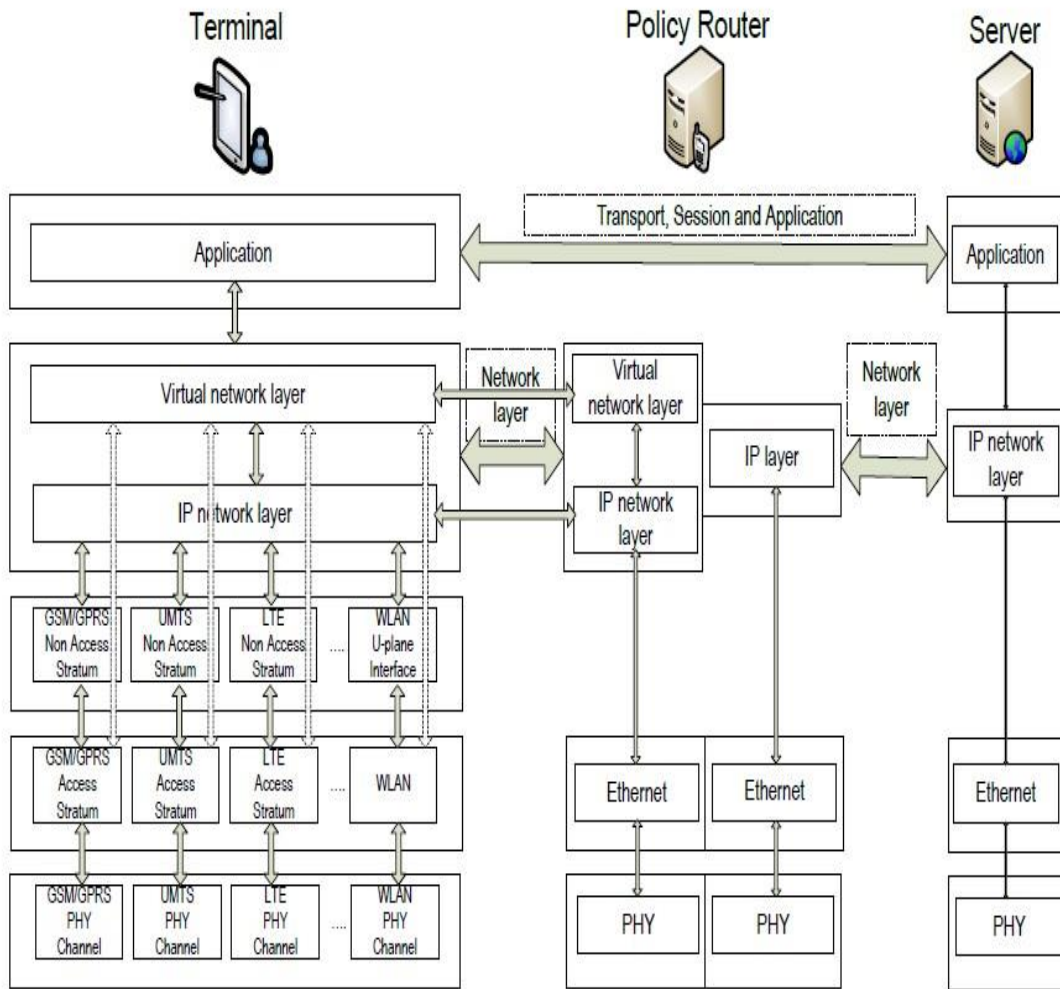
Terminal

Policy Router

Server

Transport, Session and Application

Application

Application

Virtual network layer

Network layer

Virtual network layer

Network layer

IP layer

IP network layer

IP network layer

IP network layer

GSM/GPRS Non Access Stratum

UMTS Non Access Stratum

LTE Non Access Stratum

....

WLAN U-plane Interface

GSM/GPRS Access Stratum

UMTS Access Stratum

LTE Access Stratum

....

WLAN

Ethernet

Ethernet

Ethernet

GSM/GPRS PHY Channel

UMTS PHY Channel

LTE PHY Channel

....

WLAN PHY Channel

PHY

PHY

PHY